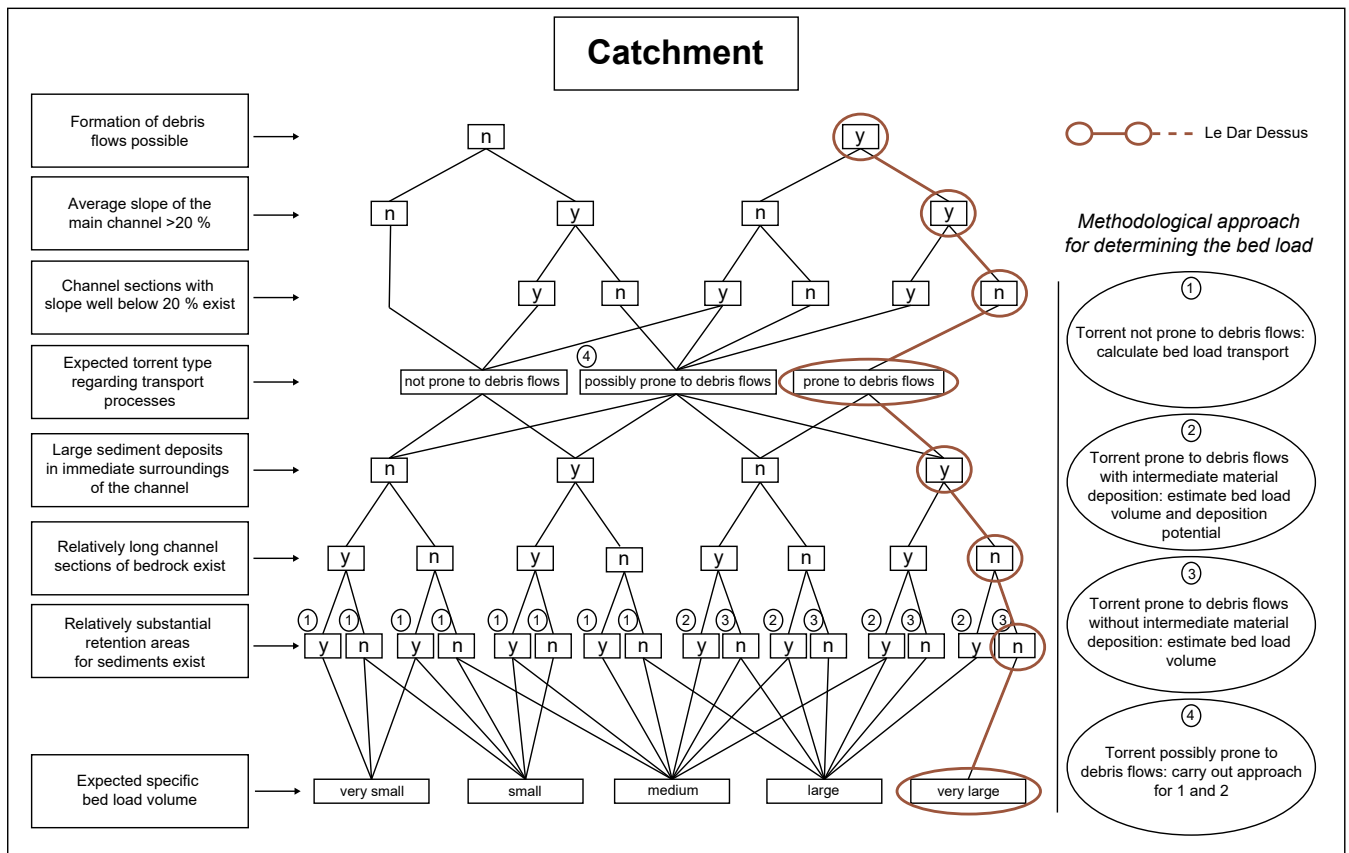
Catchment

Formation of debris flows possible

Average slope of the main channel >20 %

Channel sections with slope well below 20 % exist

Expected torrent type regarding transport processes

Large sediment deposits in immediate surroundings of the channel

Relatively long channel sections of bedrock exist

Relatively substantial retention areas for sediments exist

Expected specific bed load volume

n y

n y n y

y n y n y n

not prone to debris flows ④ possibly prone to debris flows prone to debris flows

n y n y

y n y n y n y n

① ① ① ① ① ① ① ① ② ③ ② ③ ② ③ ② ③

y n y n y n y n y n y n y n y n

very small small medium large very large

Le Dar Dessus

Methodological approach for determining the bed load

①
Torrent not prone to debris flows: calculate bed load transport

②
Torrent prone to debris flows with intermediate material deposition: estimate bed load volume and deposition potential

③
Torrent prone to debris flows without intermediate material deposition: estimate bed load volume

④
Torrent possibly prone to debris flows: carry out approach for 1 and 2